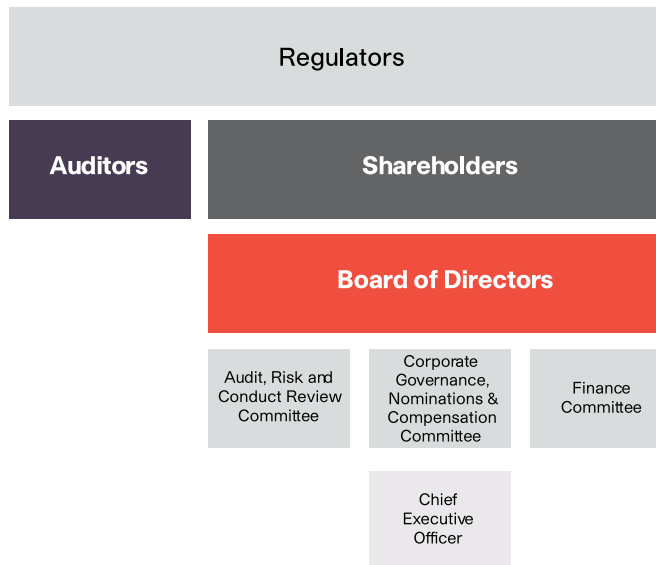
Regulators

Auditors

Shareholders

Board of Directors

Audit, Risk and Conduct Review Committee

Corporate Governance, Nominations & Compensation Committee

Finance Committee

Chief Executive Officer